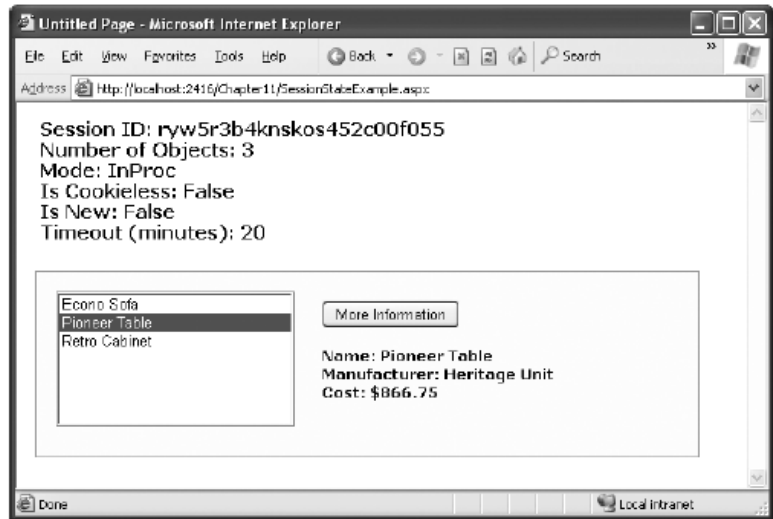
Untitled Page - Microsoft Internet Explorer

File Edit View Favorites Tools Help Back Search

Address http://localhost:2416/Chapter11/SessionStateExample.aspx

Session ID: ryw5r3b4knskos452c00f055
Number of Objects: 3
Mode: InProc
Is Cookieless: False
Is New: False
Timeout (minutes): 20

Econo Sofa
Pioneer Table
Retro Cabinet

More Information

Name: Pioneer Table
Manufacturer: Heritage Unit
Cost: $866.75

Done

Local intranet